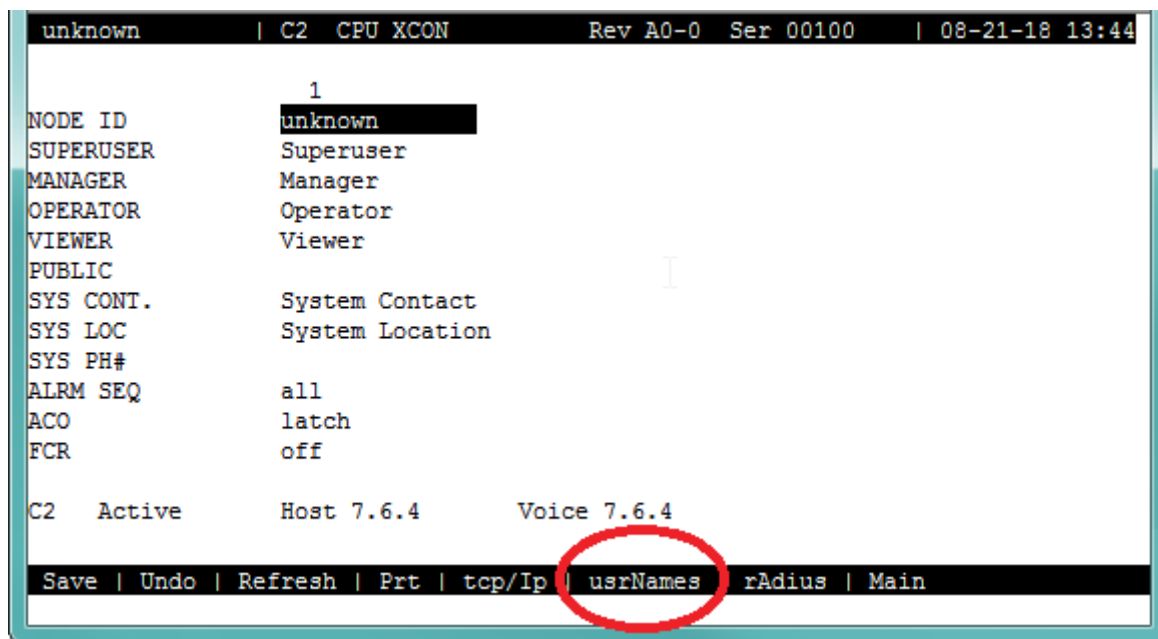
unknown | C2 CPU XCON Rev A0-0 Ser 00100 | 08-21-18 13:44

1

| | |
|---|---|
| NODE ID | unknown |
| SUPERUSER | Superuser |
| MANAGER | Manager |
| OPERATOR | Operator |
| VIEWER | Viewer |
| PUBLIC | |
| SYS CONT. | System Contact |
| SYS LOC | System Location |
| SYS PH# | |
| ALRM SEQ | all |
| ACO | latch |
| FCR | off |

C2 Active Host 7.6.4 Voice 7.6.4

Save | Undo | Refresh | Prt | tcp/Ip | usrNames | rAdius | Main